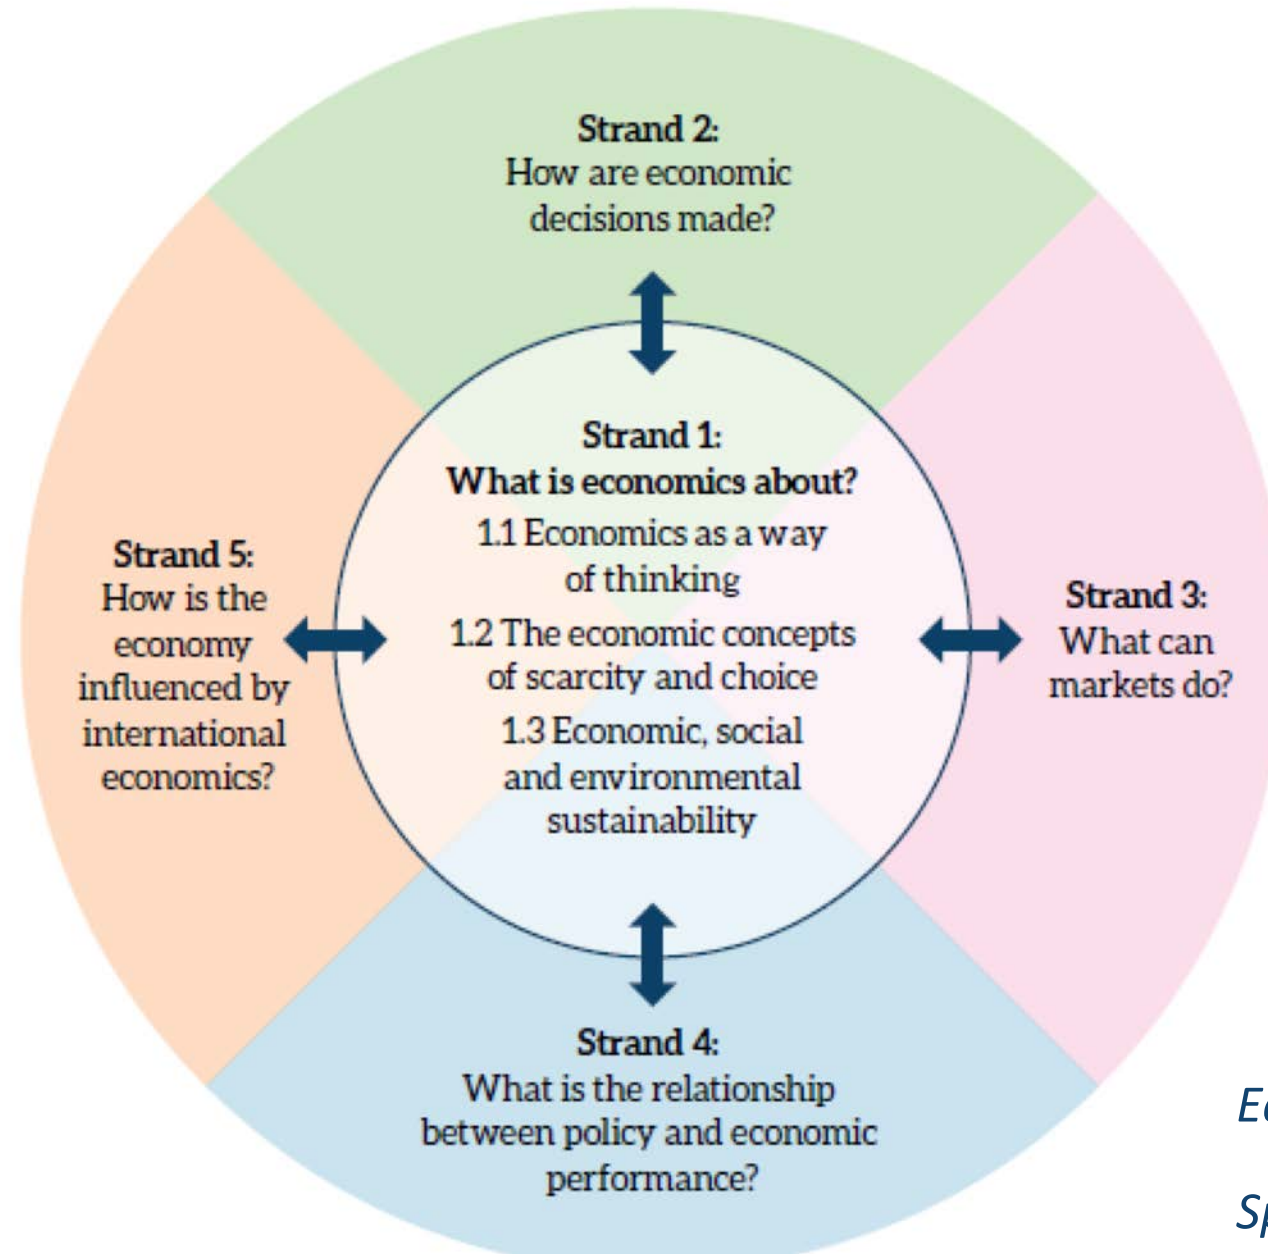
Strand 2:
How are economic decisions made?

Strand 5:
How is the economy influenced by international economics?

Strand 1:
What is economics about?
1.1 Economics as a way of thinking
1.2 The economic concepts of scarcity and choice
1.3 Economic, social and environmental sustainability

Strand 3:
What can markets do?

Strand 4:
What is the relationship between policy and economic performance?

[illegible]
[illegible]